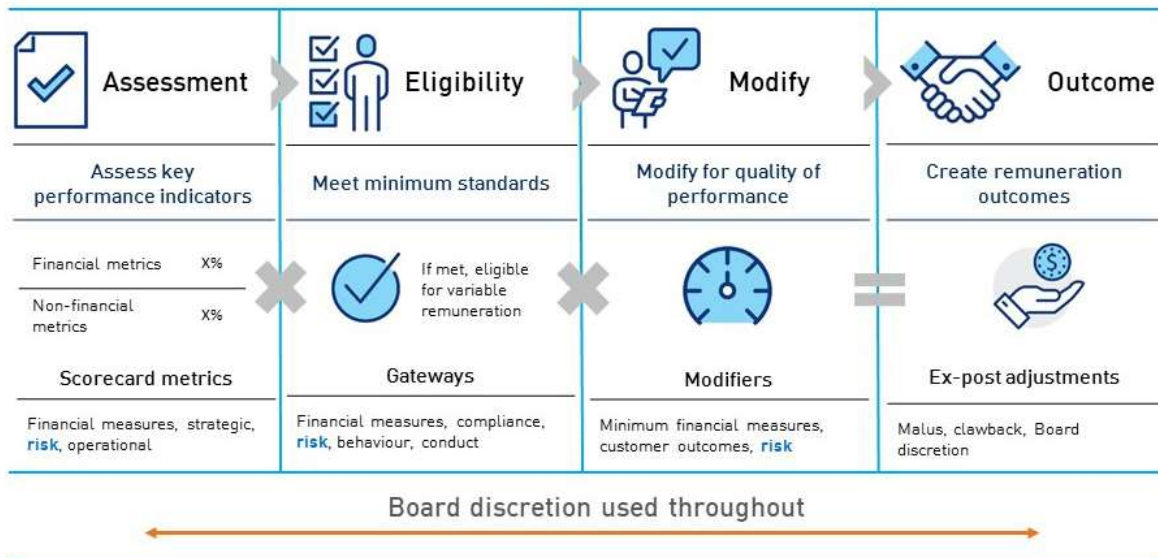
Assessment

Assess key performance indicators

| Financial metrics | X% |
|---|---|
| Non-financial metrics | X% |

Scorecard metrics

Financial measures, strategic, risk, operational

Eligibility

Meet minimum standards

If met, eligible for variable remuneration

Gateways

Financial measures, compliance, risk, behaviour, conduct

Modify

Modify for quality of performance

Modifiers

Minimum financial measures, customer outcomes, risk

Outcome

Create remuneration outcomes

$

Ex-post adjustments

Malus, clawback, Board discretion

Board discretion used throughout